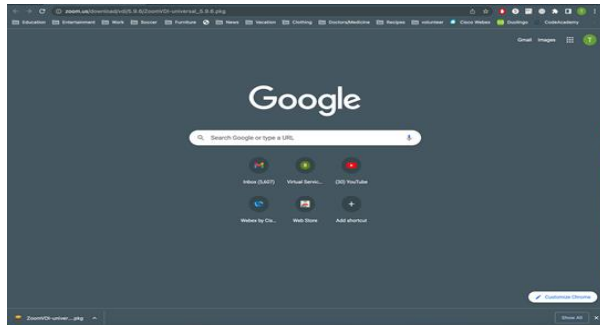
zoom.us/download/vdi/5.9.6/ZoomVDI-universal_5.9.6.pkg

Education Entertainment Work Soccer Furniture News Vacation Clothing Doctors/Medicine Recipes volunteer Cisco Webex Duolingo CodeAcademy

Gmail Images T

Google

Search Google or type a URL

Inbox (5,407) Virtual Servic... (30) YouTube

Webex by Cis... Web Store Add shortcut

Customize Chrome

ZoomVDI-univer....pkg

Show All